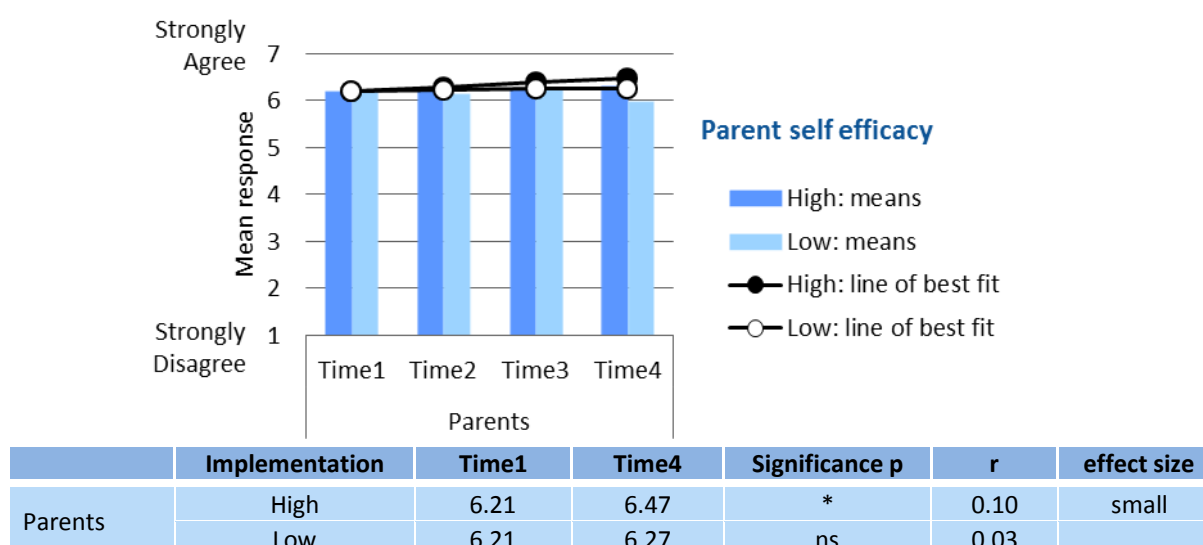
Strongly Agree 7
6
5
4
3
2
Strongly Disagree 1

Mean response

Time1 Time2 Time3 Time4

Parents

Parent self efficacy

High: means
Low: means
High: line of best fit
Low: line of best fit

| | Implementation | Time1 | Time4 | Significance p | r | effect size |
|---|---|---|---|---|---|---|
| Parents | High | 6.21 | 6.47 | * | 0.10 | small |
| | Low | 6.21 | 6.27 | ns | 0.03 | |